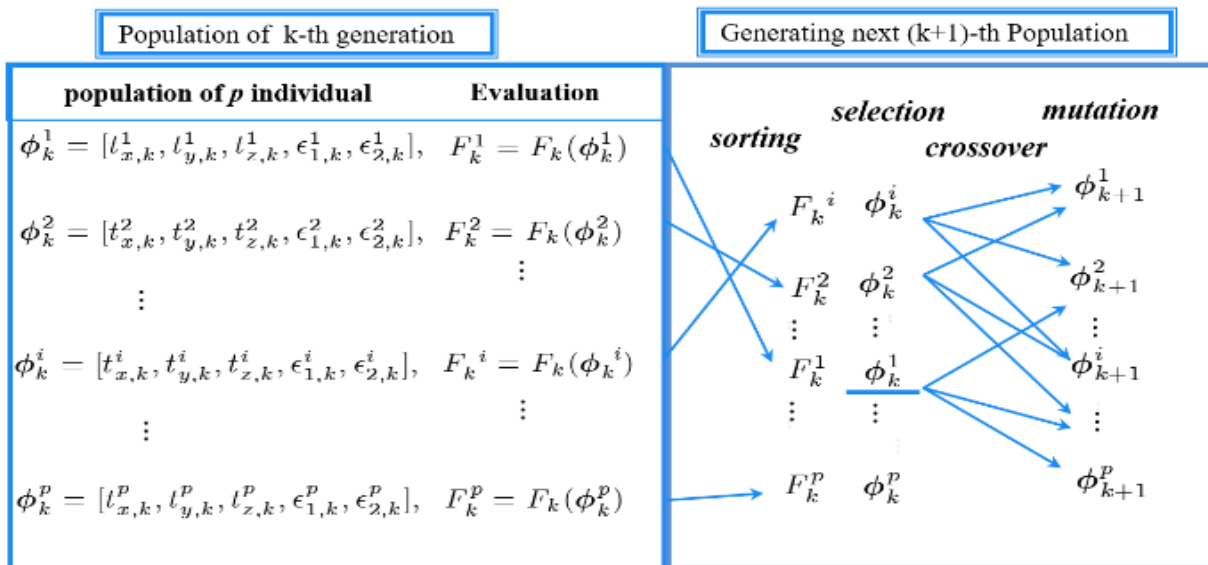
Population of k-th generation

Generating next (k+1)-th Population

population of $p$ individual

Evaluation

$\phi_k^1 = [l_{x,k}^1, l_{y,k}^1, l_{z,k}^1, \epsilon_{1,k}^1, \epsilon_{2,k}^1]$, $F_k^1 = F_k(\phi_k^1)$

$\phi_k^2 = [t_{x,k}^2, t_{y,k}^2, t_{z,k}^2, \epsilon_{1,k}^2, \epsilon_{2,k}^2]$, $F_k^2 = F_k(\phi_k^2)$

$\vdots$

$\vdots$

$\phi_k^i = [t_{x,k}^i, t_{y,k}^i, t_{z,k}^i, \epsilon_{1,k}^i, \epsilon_{2,k}^i]$, $F_k{}^i = F_k(\phi_k{}^i)$

$\vdots$

$\vdots$

$\phi_k^p = [l_{x,k}^p, l_{y,k}^p, l_{z,k}^p, \epsilon_{1,k}^p, \epsilon_{2,k}^p]$, $F_k^p = F_k(\phi_k^p)$

sorting

selection

crossover

mutation

$F_k{}^i$ $\phi_k^i$

$F_k^2$ $\phi_k^2$

$\vdots$ $\vdots$

$F_k^1$ $\phi_k^1$

$\vdots$ $\vdots$

$F_k^p$ $\phi_k^p$

$\phi_{k+1}^1$

$\phi_{k+1}^2$

$\vdots$

$\phi_{k+1}^i$

$\vdots$

$\phi_{k+1}^p$